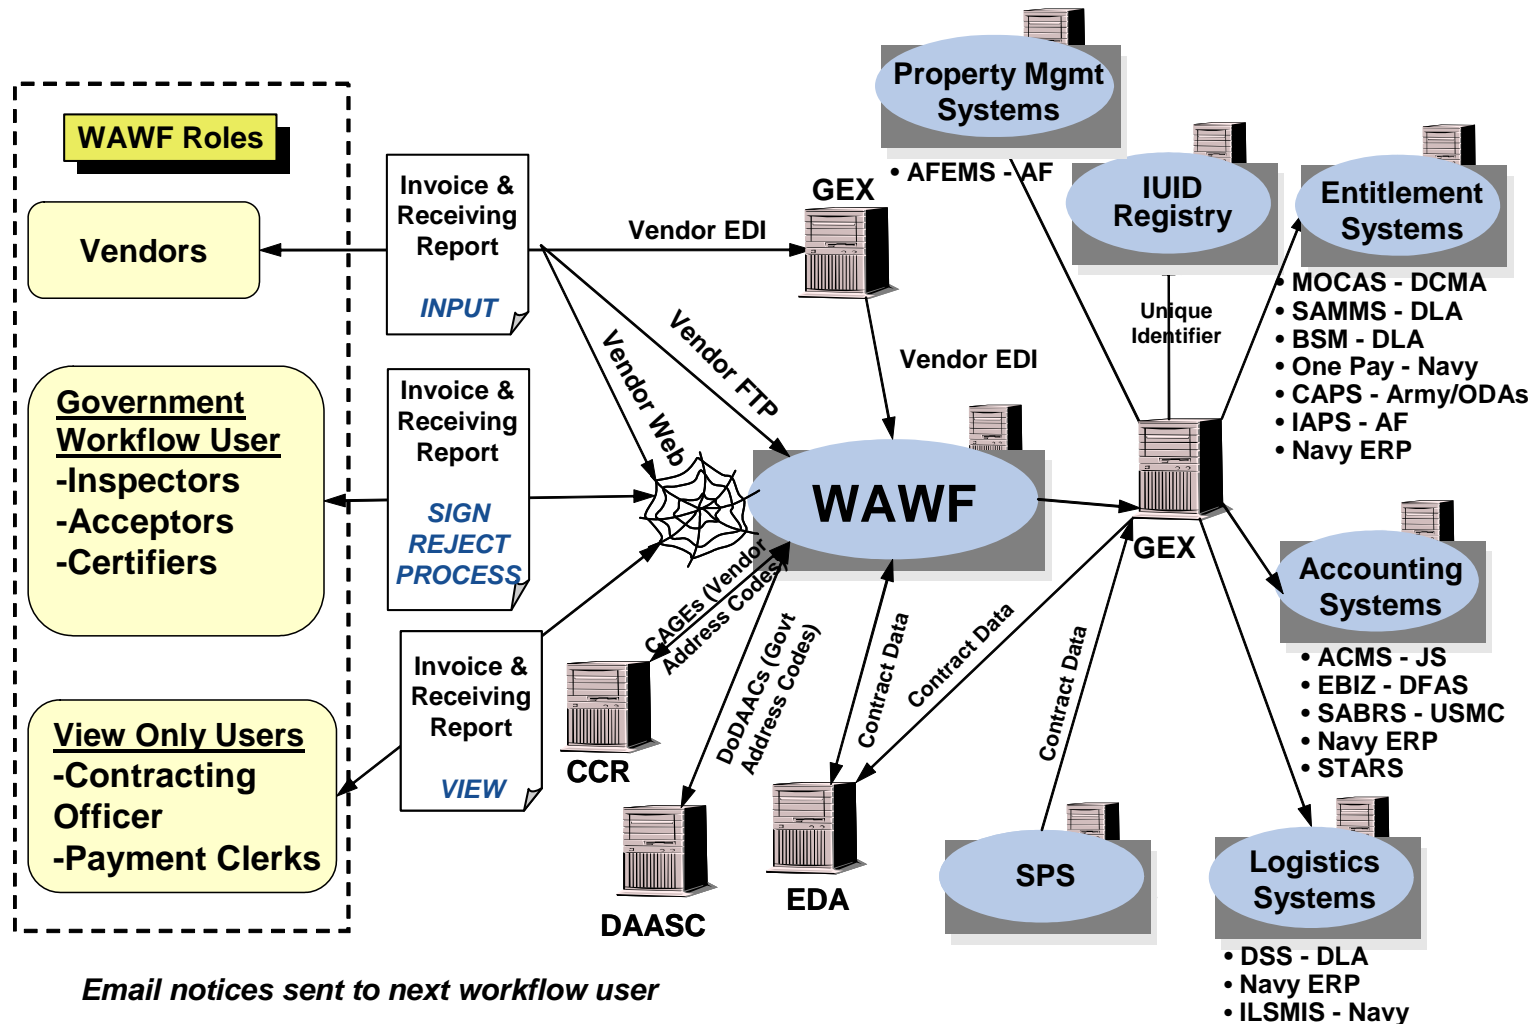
WAWF Roles

Vendors

Government Workflow User
-Inspectors
-Acceptors
-Certifiers

View Only Users
-Contracting Officer
-Payment Clerks

Invoice & Receiving Report
INPUT

Invoice & Receiving Report
SIGN
REJECT
PROCESS

Invoice & Receiving Report
VIEW

Vendor EDI

Vendor FTP

Vendor Web

GEX

Vendor EDI

WAWF

Property Mgmt Systems
• AFEMS - AF

IUID Registry

Unique Identifier

Entitlement Systems
• MOCAS - DCMA
• SAMMS - DLA
• BSM - DLA
• One Pay - Navy
• CAPS - Army/ODAs
• IAPS - AF
• Navy ERP

GEX

Accounting Systems
• ACMS - JS
• EBIZ - DFAS
• SABRS - USMC
• Navy ERP
• STARS

CAGEs (Vendor Address Codes)

CCR

DoDAACs (Govt Address Codes)

DAASC

Contract Data

Contract Data

EDA

Contract Data

SPS

Logistics Systems
• DSS - DLA
• Navy ERP
• ILSMIS - Navy

Email notices sent to next workflow user